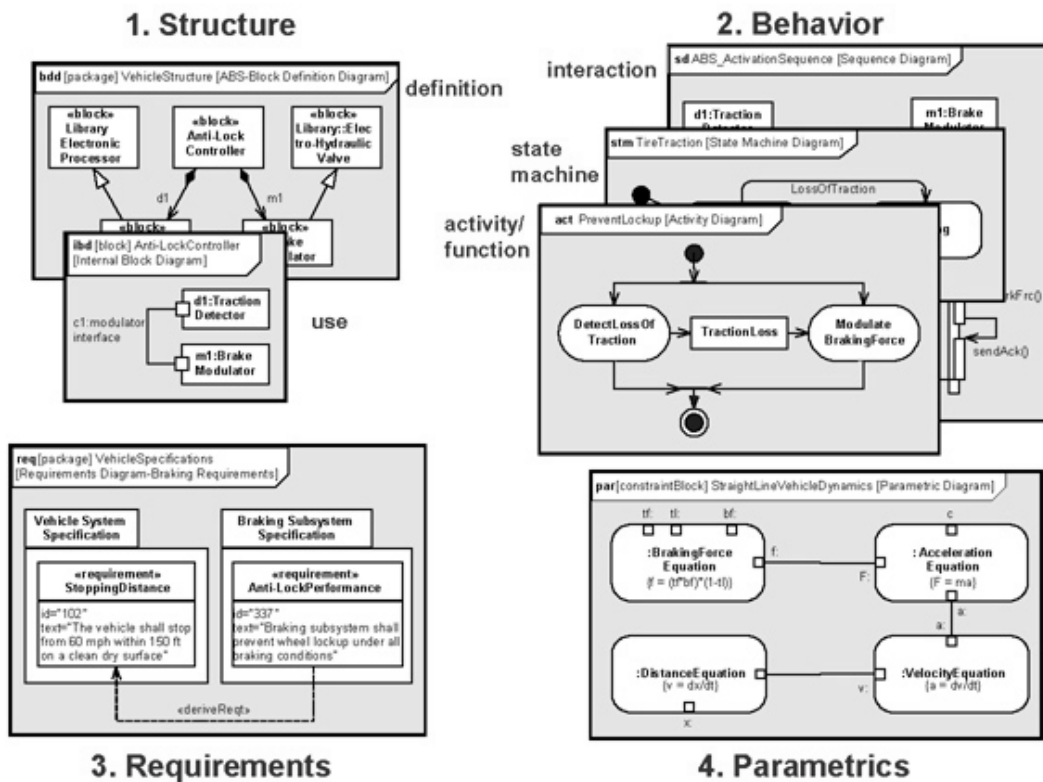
1. Structure

bdd [package] VehicleStructure [ABS-Block Definition Diagram]

definition

«block» Library Electronic Processor

«block» Anti-Lock Controller

«block» Library::Electro-Hydraulic Valve

d1

m1

«block»

«block» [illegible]ake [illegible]ulator

ibd [block] Anti-LockController [Internal Block Diagram]

c1:modulator interface

d1:Traction Detector

m1:Brake Modulator

use

2. Behavior

interaction

sd ABS_ActivationSequence [Sequence Diagram]

d1:Traction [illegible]

m1:Brake Modulator

state machine

stm TireTraction [State Machine Diagram]

LossOfTraction

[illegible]g

activity/ function

act PreventLockup [Activity Diagram]

DetectLossOf Traction

TractionLoss

Modulate BrakingForce

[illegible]rkFrc()

sendAck()

req [package] VehicleSpecifications [Requirements Diagram-Braking Requirements]

Vehicle System Specification

«requirement» StoppingDistance

id="102"
text="The vehicle shall stop from 60 mph within 150 ft on a clean dry surface"

Braking Subsystem Specification

«requirement» Anti-LockPerformance

id="337"
text="Braking subsystem shall prevent wheel lockup under all braking conditions"

«deriveReqt»

3. Requirements

par [constraintBlock] StraightLineVehicleDynamics [Parametric Diagram]

tf: tl: bf:

:BrakingForce Equation
$[f = (tf*bf)*(1-tl)]$

f:

F:

c

: Acceleration Equation
$[F = ma]$

a:

a:

:DistanceEquation
$[v = dx/dt]$

x:

v:

:VelocityEquation
$[a = dv/dt]$

4. Parametrics